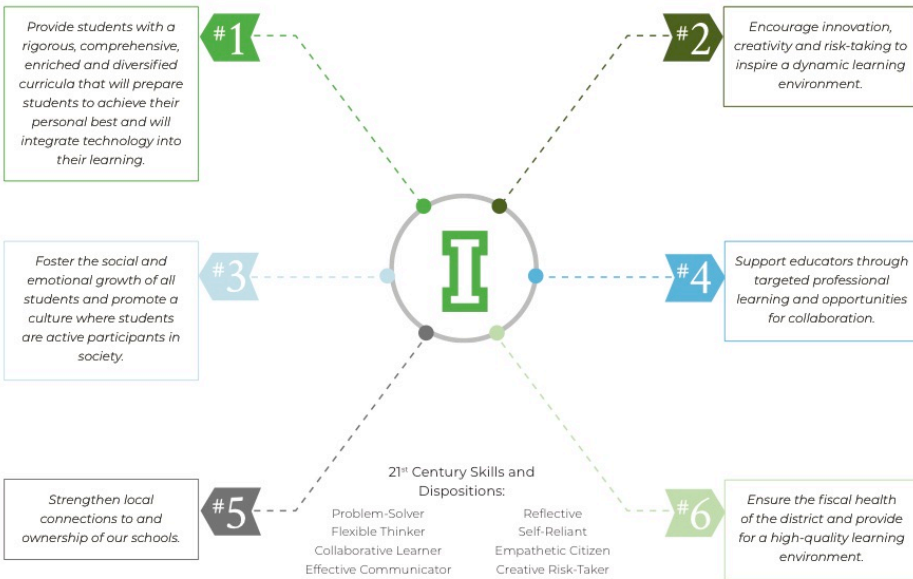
Provide students with a rigorous, comprehensive, enriched and diversified curricula that will prepare students to achieve their personal best and will integrate technology into their learning.

#1

#2

Encourage innovation, creativity and risk-taking to inspire a dynamic learning environment.

I

Foster the social and emotional growth of all students and promote a culture where students are active participants in society.

#3

#4

Support educators through targeted professional learning and opportunities for collaboration.

Strengthen local connections to and ownership of our schools.

#5

21$^{st}$ Century Skills and Dispositions:

Problem-Solver
Flexible Thinker
Collaborative Learner
Effective Communicator

Reflective
Self-Reliant
Empathetic Citizen
Creative Risk-Taker

#6

Ensure the fiscal health of the district and provide for a high-quality learning environment.